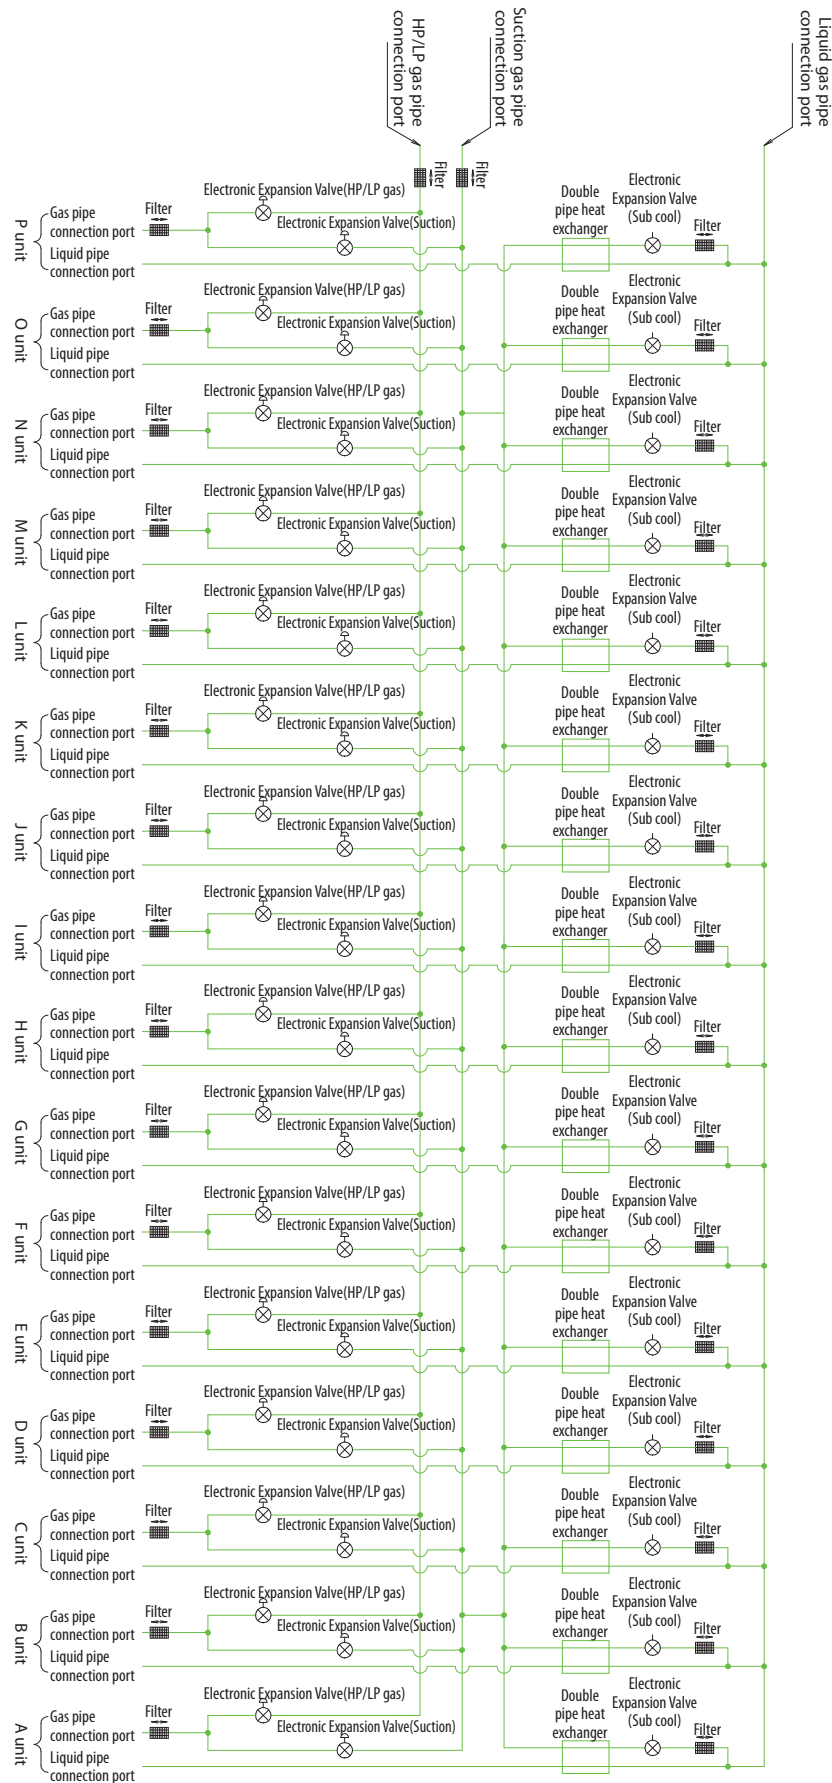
HP/LP gas pipe connection port
Suction gas pipe connection port
Liquid gas pipe connection port
Filter
Filter

P unit
Gas pipe connection port
Liquid pipe connection port
Filter
Electronic Expansion Valve(HP/LP gas)
Electronic Expansion Valve(Suction)
Double pipe heat exchanger
Electronic Expansion Valve (Sub cool)
Filter

O unit
Gas pipe connection port
Liquid pipe connection port
Filter
Electronic Expansion Valve(HP/LP gas)
Electronic Expansion Valve(Suction)
Double pipe heat exchanger
Electronic Expansion Valve (Sub cool)
Filter

N unit
Gas pipe connection port
Liquid pipe connection port
Filter
Electronic Expansion Valve(HP/LP gas)
Electronic Expansion Valve(Suction)
Double pipe heat exchanger
Electronic Expansion Valve (Sub cool)
Filter

M unit
Gas pipe connection port
Liquid pipe connection port
Filter
Electronic Expansion Valve(HP/LP gas)
Electronic Expansion Valve(Suction)
Double pipe heat exchanger
Electronic Expansion Valve (Sub cool)
Filter

L unit
Gas pipe connection port
Liquid pipe connection port
Filter
Electronic Expansion Valve(HP/LP gas)
Electronic Expansion Valve(Suction)
Double pipe heat exchanger
Electronic Expansion Valve (Sub cool)
Filter

K unit
Gas pipe connection port
Liquid pipe connection port
Filter
Electronic Expansion Valve(HP/LP gas)
Electronic Expansion Valve(Suction)
Double pipe heat exchanger
Electronic Expansion Valve (Sub cool)
Filter

J unit
Gas pipe connection port
Liquid pipe connection port
Filter
Electronic Expansion Valve(HP/LP gas)
Electronic Expansion Valve(Suction)
Double pipe heat exchanger
Electronic Expansion Valve (Sub cool)
Filter

I unit
Gas pipe connection port
Liquid pipe connection port
Filter
Electronic Expansion Valve(HP/LP gas)
Electronic Expansion Valve(Suction)
Double pipe heat exchanger
Electronic Expansion Valve (Sub cool)
Filter

H unit
Gas pipe connection port
Liquid pipe connection port
Filter
Electronic Expansion Valve(HP/LP gas)
Electronic Expansion Valve(Suction)
Double pipe heat exchanger
Electronic Expansion Valve (Sub cool)
Filter

G unit
Gas pipe connection port
Liquid pipe connection port
Filter
Electronic Expansion Valve(HP/LP gas)
Electronic Expansion Valve(Suction)
Double pipe heat exchanger
Electronic Expansion Valve (Sub cool)
Filter

F unit
Gas pipe connection port
Liquid pipe connection port
Filter
Electronic Expansion Valve(HP/LP gas)
Electronic Expansion Valve(Suction)
Double pipe heat exchanger
Electronic Expansion Valve (Sub cool)
Filter

E unit
Gas pipe connection port
Liquid pipe connection port
Filter
Electronic Expansion Valve(HP/LP gas)
Electronic Expansion Valve(Suction)
Double pipe heat exchanger
Electronic Expansion Valve (Sub cool)
Filter

D unit
Gas pipe connection port
Liquid pipe connection port
Filter
Electronic Expansion Valve(HP/LP gas)
Electronic Expansion Valve(Suction)
Double pipe heat exchanger
Electronic Expansion Valve (Sub cool)
Filter

C unit
Gas pipe connection port
Liquid pipe connection port
Filter
Electronic Expansion Valve(HP/LP gas)
Electronic Expansion Valve(Suction)
Double pipe heat exchanger
Electronic Expansion Valve (Sub cool)
Filter

B unit
Gas pipe connection port
Liquid pipe connection port
Filter
Electronic Expansion Valve(HP/LP gas)
Electronic Expansion Valve(Suction)
Double pipe heat exchanger
Electronic Expansion Valve (Sub cool)
Filter

A unit
Gas pipe connection port
Liquid pipe connection port
Filter
Electronic Expansion Valve(HP/LP gas)
Electronic Expansion Valve(Suction)
Double pipe heat exchanger
Electronic Expansion Valve (Sub cool)
Filter